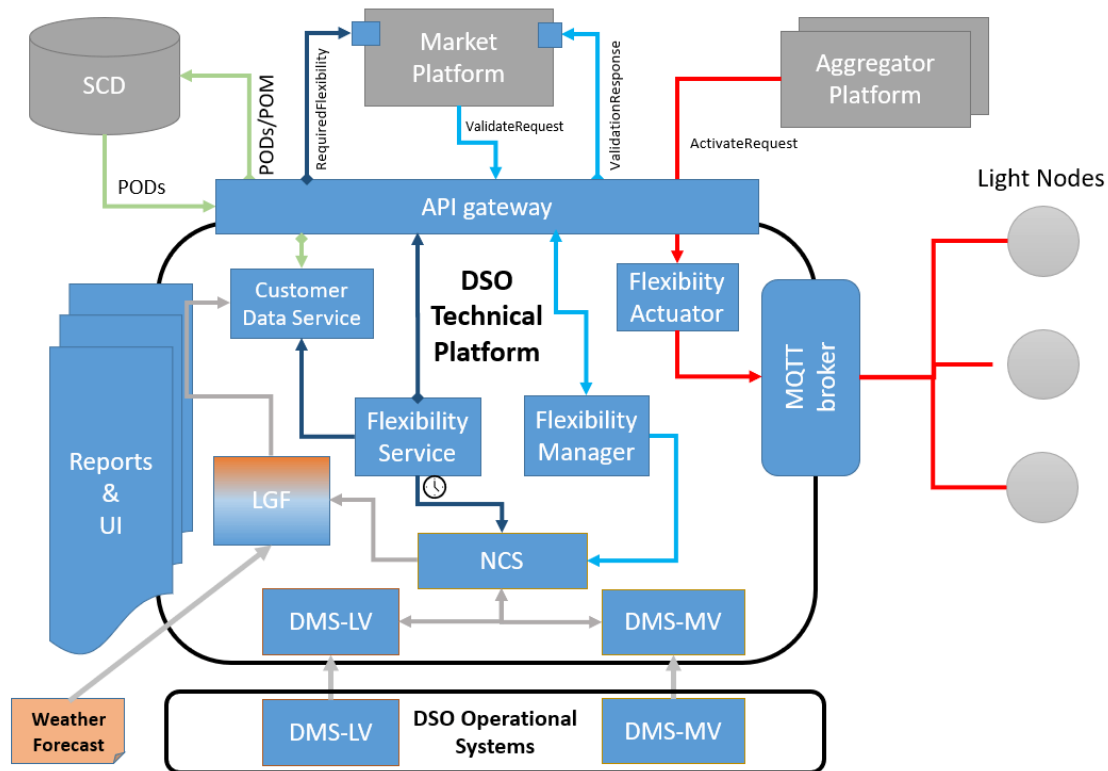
SCD

PODs/POM

RequiredFlexibility

Market Platform

ValidateRequest

ValidationResponse

Aggregator Platform

ActivateRequest

PODs

API gateway

Light Nodes

Customer Data Service

DSO Technical Platform

Flexibiity Actuator

MQTT broker

Reports & UI

Flexibility Service

Flexibility Manager

LGF

NCS

DMS-LV

DMS-MV

Weather Forecast

DMS-LV

DSO Operational Systems

DMS-MV